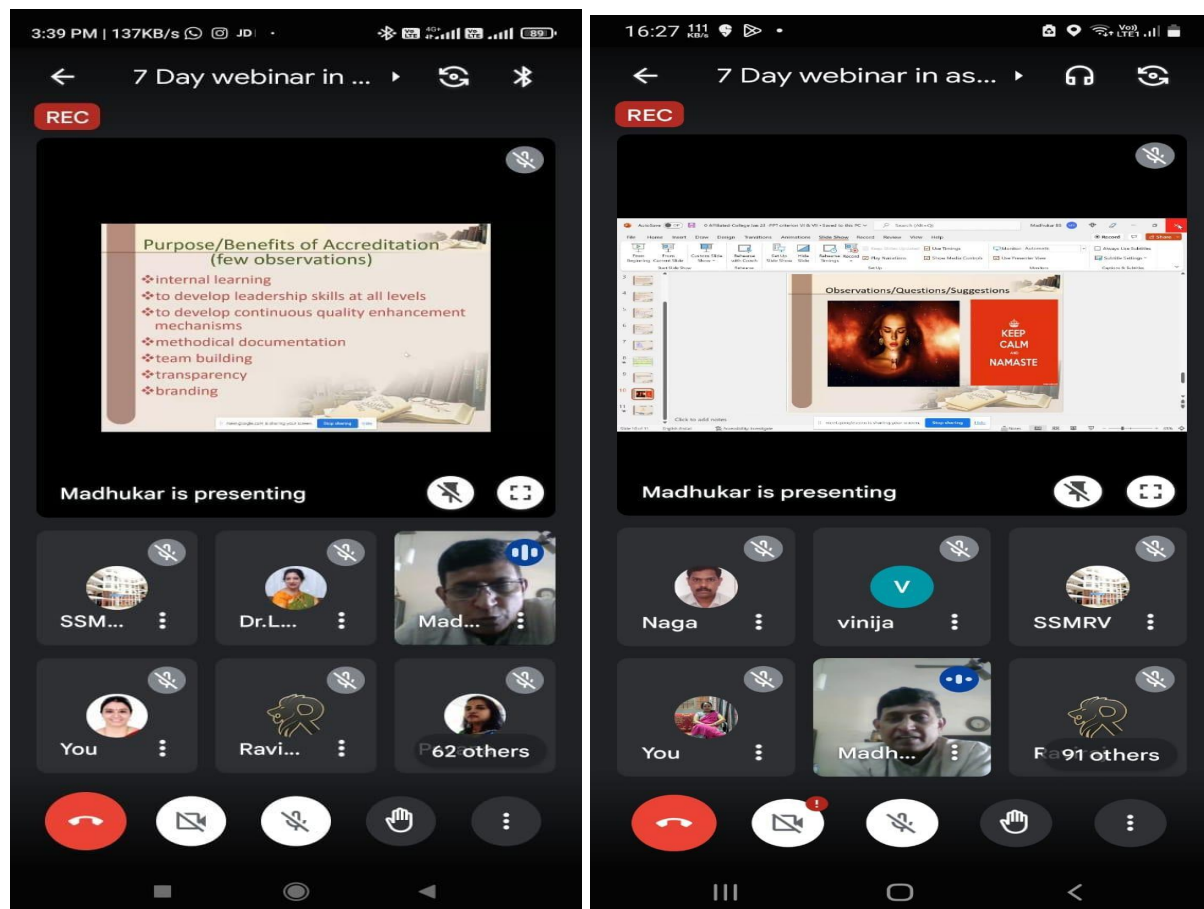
3:39 PM | 137KB/s JD

7 Day webinar in ...

REC

Purpose/Benefits of Accreditation
(few observations)

❖internal learning
❖to develop leadership skills at all levels
❖to develop continuous quality enhancement mechanisms
❖methodical documentation
❖team building
❖transparency
❖branding

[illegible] Stop sharing

Madhukar is presenting

SSM...
Dr.L...
Mad...
You
Ravi...
62 others

16:27 111 KB/s

7 Day webinar in as...

REC

Observations/Questions/Suggestions

KEEP CALM AND NAMASTE

Click to add notes

Madhukar is presenting

Naga
V
vinija
SSMRV
You
Madh...
91 others